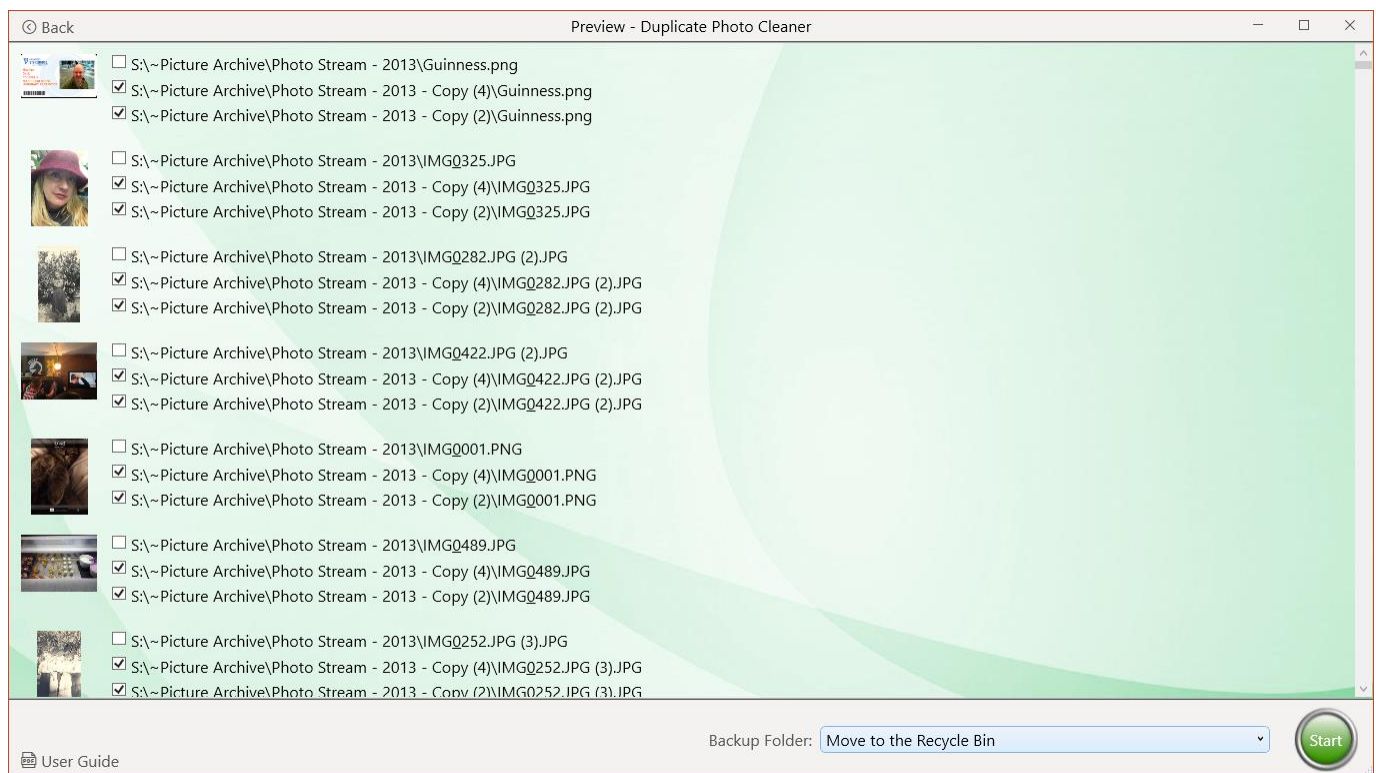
Back

Preview - Duplicate Photo Cleaner

S:\~Picture Archive\Photo Stream - 2013\Guinness.png
S:\~Picture Archive\Photo Stream - 2013 - Copy (4)\Guinness.png
S:\~Picture Archive\Photo Stream - 2013 - Copy (2)\Guinness.png

S:\~Picture Archive\Photo Stream - 2013\IMG0325.JPG
S:\~Picture Archive\Photo Stream - 2013 - Copy (4)\IMG0325.JPG
S:\~Picture Archive\Photo Stream - 2013 - Copy (2)\IMG0325.JPG

S:\~Picture Archive\Photo Stream - 2013\IMG0282.JPG (2).JPG
S:\~Picture Archive\Photo Stream - 2013 - Copy (4)\IMG0282.JPG (2).JPG
S:\~Picture Archive\Photo Stream - 2013 - Copy (2)\IMG0282.JPG (2).JPG

S:\~Picture Archive\Photo Stream - 2013\IMG0422.JPG (2).JPG
S:\~Picture Archive\Photo Stream - 2013 - Copy (4)\IMG0422.JPG (2).JPG
S:\~Picture Archive\Photo Stream - 2013 - Copy (2)\IMG0422.JPG (2).JPG

S:\~Picture Archive\Photo Stream - 2013\IMG0001.PNG
S:\~Picture Archive\Photo Stream - 2013 - Copy (4)\IMG0001.PNG
S:\~Picture Archive\Photo Stream - 2013 - Copy (2)\IMG0001.PNG

S:\~Picture Archive\Photo Stream - 2013\IMG0489.JPG
S:\~Picture Archive\Photo Stream - 2013 - Copy (4)\IMG0489.JPG
S:\~Picture Archive\Photo Stream - 2013 - Copy (2)\IMG0489.JPG

S:\~Picture Archive\Photo Stream - 2013\IMG0252.JPG (3).JPG
S:\~Picture Archive\Photo Stream - 2013 - Copy (4)\IMG0252.JPG (3).JPG
S:\~Picture Archive\Photo Stream - 2013 - Copy (2)\IMG0252.JPG (3).JPG

User Guide

Backup Folder: Move to the Recycle Bin

Start